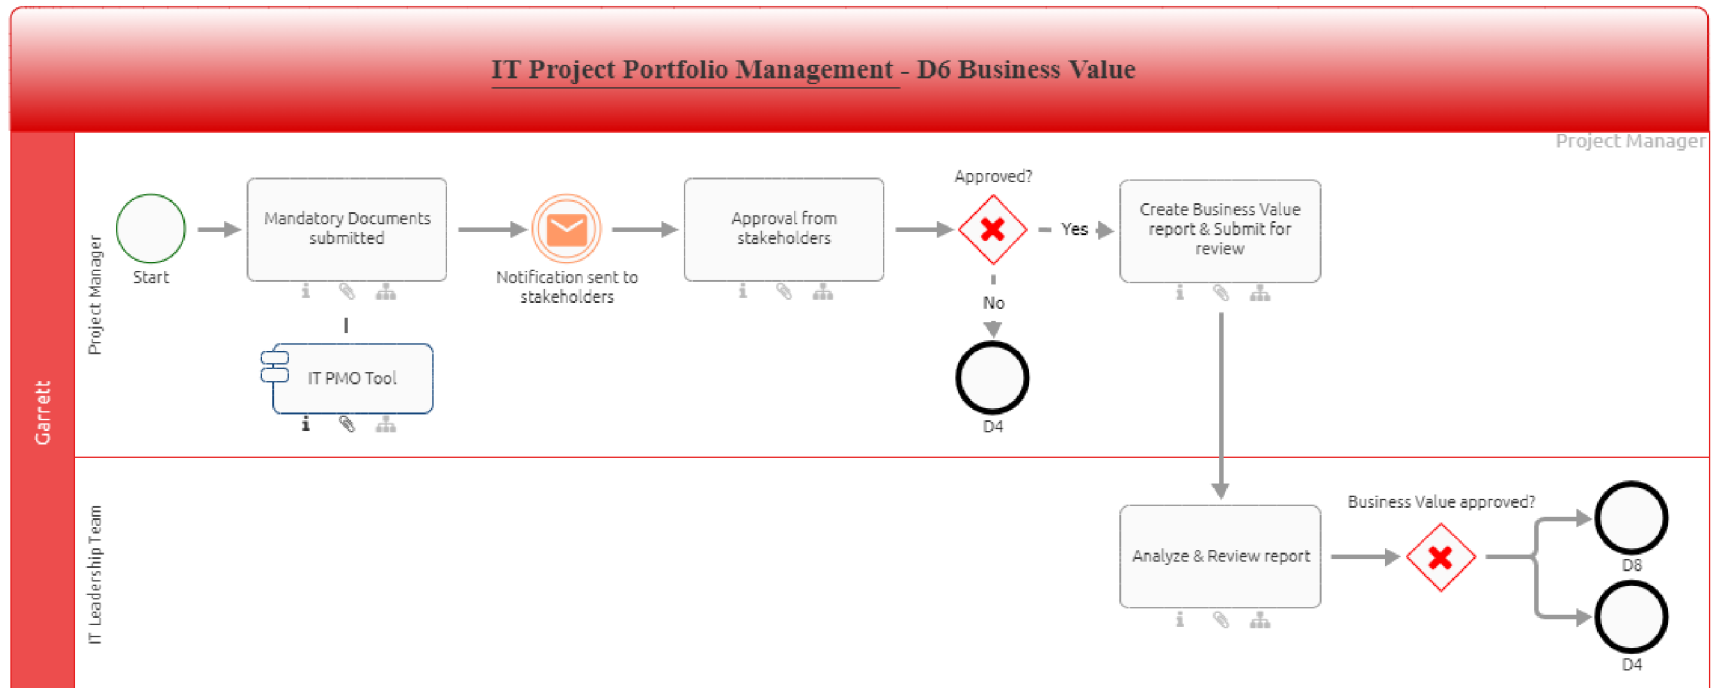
IT Project Portfolio Management - D6 Business Value

Project Manager

Garrett

Project Manager

Start

Mandatory Documents submitted

Notification sent to stakeholders

Approval from stakeholders

Approved?

Yes

No

Create Business Value report & Submit for review

IT PMO Tool

D4

IT Leadership Team

Analyze & Review report

Business Value approved?

D8

D4